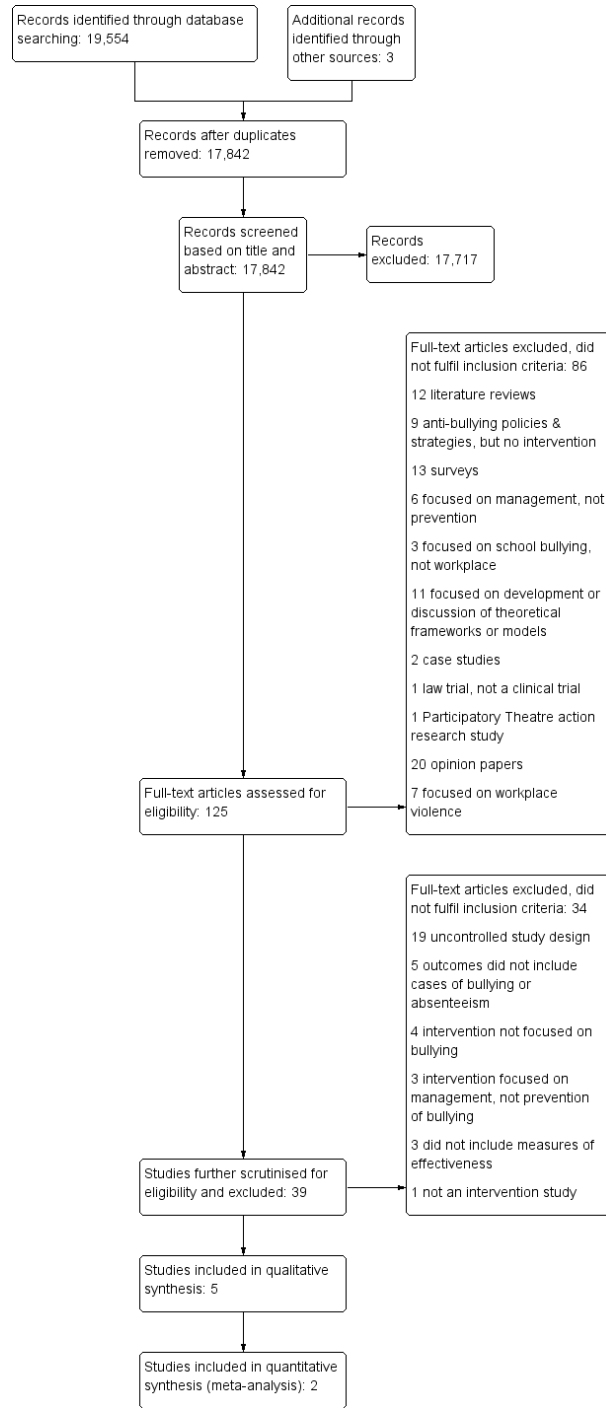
Records identified through database searching: 19,554

Additional records identified through other sources: 3

Records after duplicates removed: 17,842

Records screened based on title and abstract: 17,842

Records excluded: 17,717

Full-text articles excluded, did not fulfil inclusion criteria: 86

12 literature reviews

9 anti-bullying policies & strategies, but no intervention

13 surveys

6 focused on management, not prevention

3 focused on school bullying, not workplace

11 focused on development or discussion of theoretical frameworks or models

2 case studies

1 law trial, not a clinical trial

1 Participatory Theatre action research study

20 opinion papers

7 focused on workplace violence

Full-text articles assessed for eligibility: 125

Full-text articles excluded, did not fulfil inclusion criteria: 34

19 uncontrolled study design

5 outcomes did not include cases of bullying or absenteeism

4 intervention not focused on bullying

3 intervention focused on management, not prevention of bullying

3 did not include measures of effectiveness

1 not an intervention study

Studies further scrutinised for eligibility and excluded: 39

Studies included in qualitative synthesis: 5

Studies included in quantitative synthesis (meta-analysis): 2